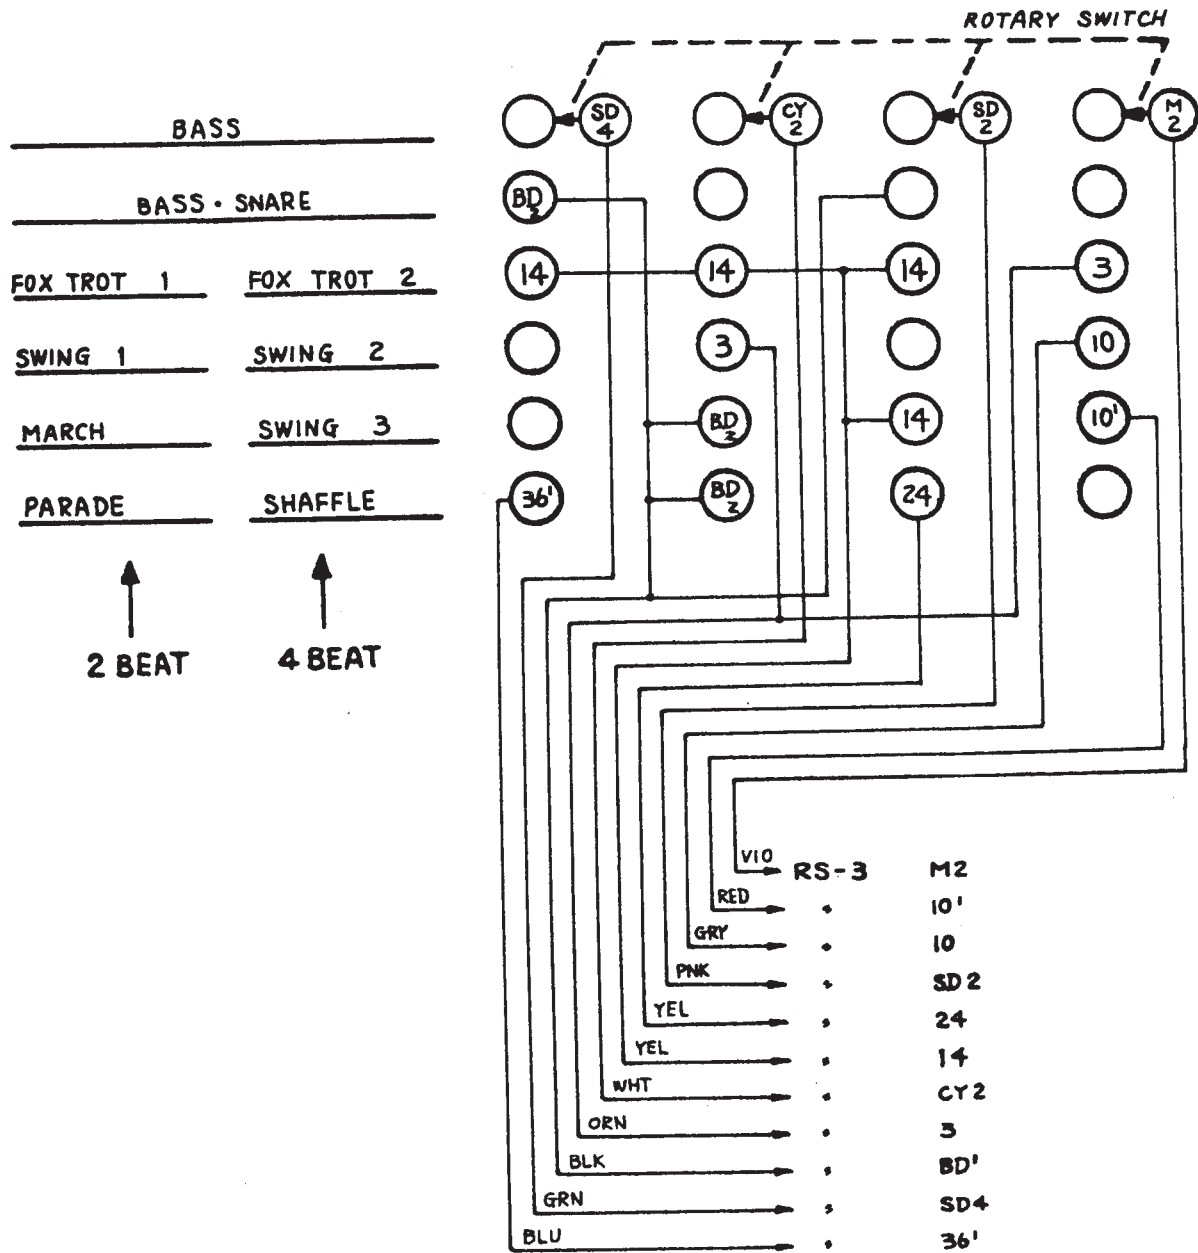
ROTARY SWITCH

BASS

BASS · SNARE

FOX TROT 1

FOX TROT 2

SWING 1

SWING 2

MARCH

SWING 3

PARADE

SHAFFLE

2 BEAT

4 BEAT

SD 4

CY 2

SD 2

M 2

BD 2

14

14

14

3

3

10

BD 2

14

10'

36'

BD 2

24

VIO RS-3 M2

RED . 10'

GRY . 10

PNK . SD 2

YEL . 24

YEL . 14

WHT . CY2

ORN . 3

BLK . BD'

GRN . SD4

BLU . 36'